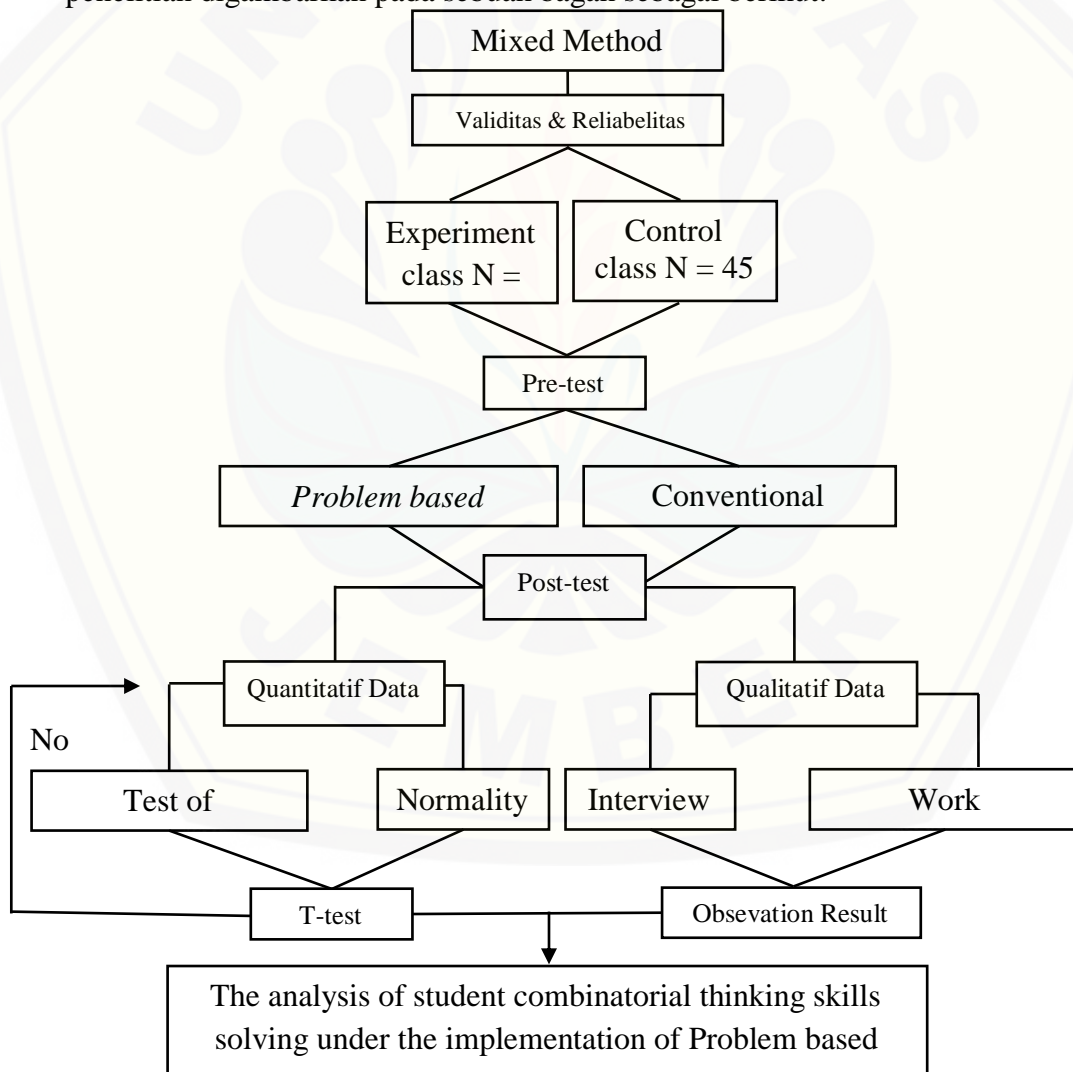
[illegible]

Mixed Method

Validitas & Reliabelitas

Experiment class N =

Control class N = 45

Pre-test

*Problem based*

Conventional

Post-test

Quantitatif Data

Qualitatif Data

No

Test of

Normality

Interview

Work

T-test

Obsevation Result

The analysis of student combinatorial thinking skills solving under the implementation of Problem based